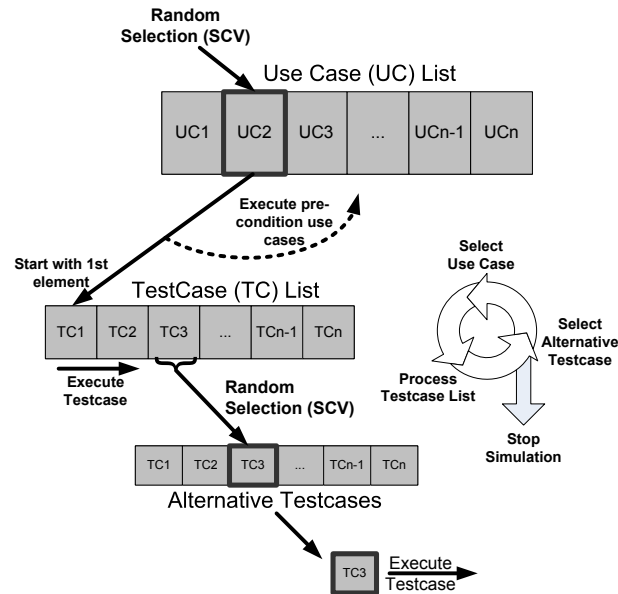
Random Selection (SCV)

Use Case (UC) List

| UC1 | UC2 | UC3 | ... | UCn-1 | UCn |
|---|---|---|---|---|---|

Execute precondition use cases

Start with 1st element

TestCase (TC) List

| TC1 | TC2 | TC3 | ... | TCn-1 | TCn |
|---|---|---|---|---|---|

Execute Testcase

Random Selection (SCV)

| TC1 | TC2 | TC3 | ... | TCn-1 | TCn |
|---|---|---|---|---|---|

Alternative Testcases

TC3

Execute Testcase

Select Use Case

Select Alternative Testcase

Process Testcase List

Stop Simulation